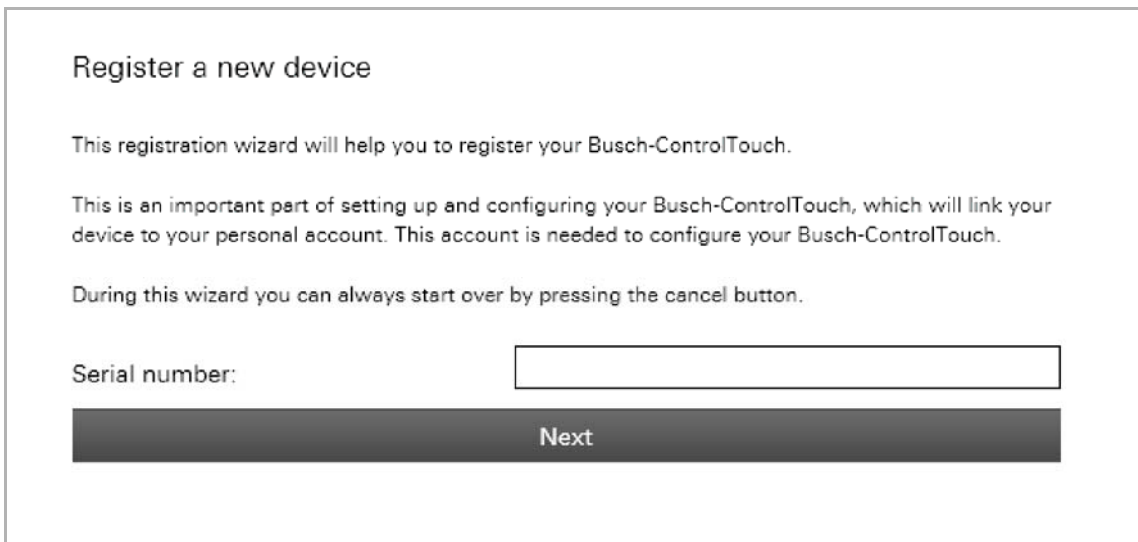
Register a new device

This registration wizard will help you to register your Busch-ControlTouch.

This is an important part of setting up and configuring your Busch-ControlTouch, which will link your device to your personal account. This account is needed to configure your Busch-ControlTouch.

During this wizard you can always start over by pressing the cancel button.

Serial number:

Next